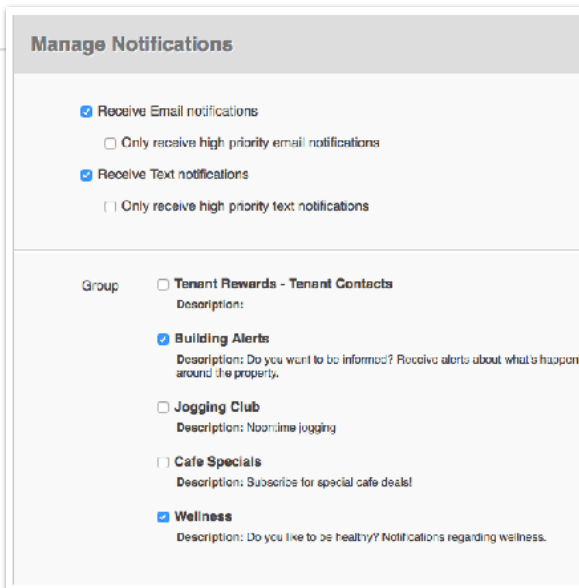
Manage Notifications

Receive Email notifications

Only receive high priority email notifications

Receive Text notifications

Only receive high priority text notifications

Group

Tenant Rewards - Tenant Contacts

Description:

Building Alerts

Description: Do you want to be informed? Receive alerts about what's happen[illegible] around the property.

Jogging Club

Description: Noontime jogging

Cafe Specials

Description: Subscribe for special cafe deals!

Wellness

Description: Do you like to be healthy? Notifications regarding wellness.